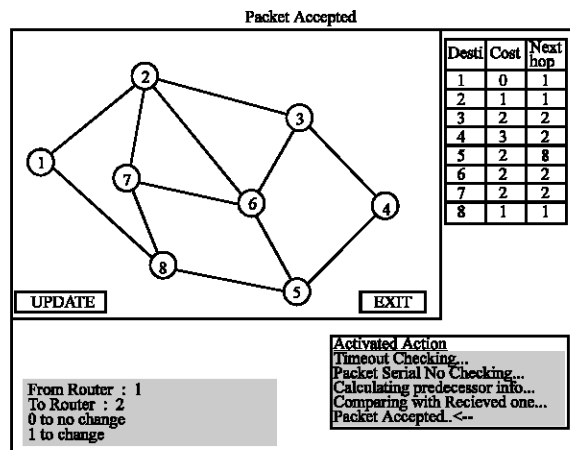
Packet Accepted

1
2
3
4
5
6
7
8

UPDATE

EXIT

| Desti | Cost | Next hop |
|---|---|---|
| 1 | 0 | 1 |
| 2 | 1 | 1 |
| 3 | 2 | 2 |
| 4 | 3 | 2 |
| 5 | 2 | 8 |
| 6 | 2 | 2 |
| 7 | 2 | 2 |
| 8 | 1 | 1 |

From Router : 1
To Router : 2
0 to no change
1 to change

Activated Action
Timeout Checking...
Packet Serial No Checking...
Calculating predecessor info...
Comparing with Recieved one...
Packet Accepted..<--